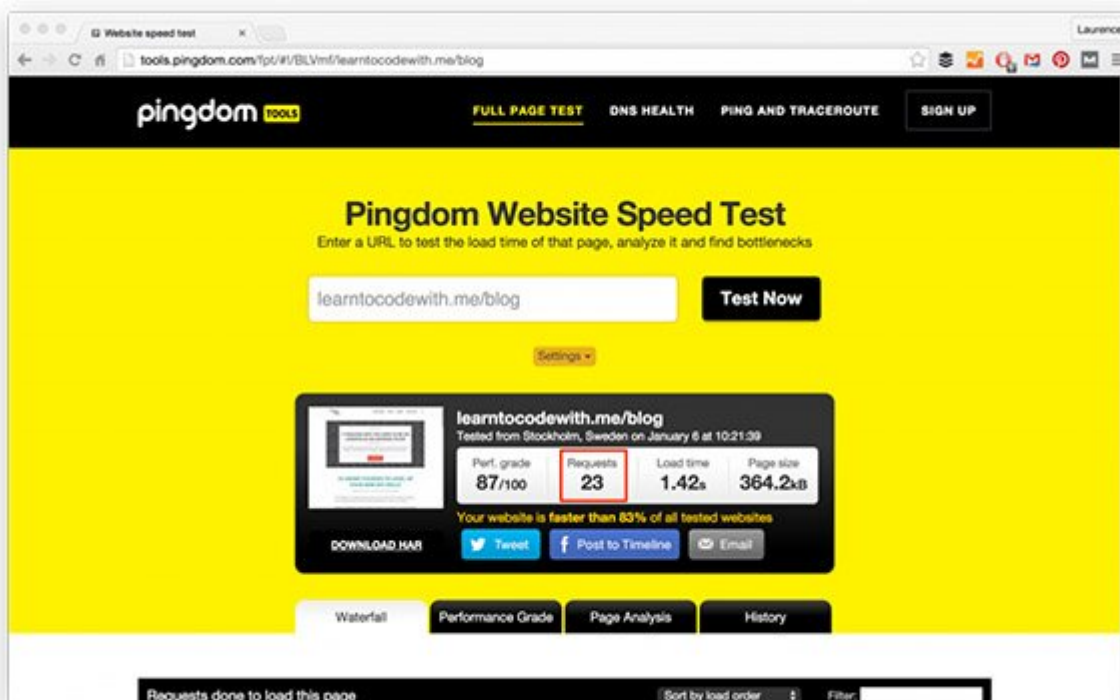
Website speed test

Laurence

tools.pingdom.com/fpt/#!/BLVmf/learntocodewith.me/blog

pingdom TOOLS

FULL PAGE TEST

DNS HEALTH

PING AND TRACEROUTE

SIGN UP

Pingdom Website Speed Test

Enter a URL to test the load time of that page, analyze it and find bottlenecks

learntocodewith.me/blog

Test Now

Settings ▾

learntocodewith.me/blog

Tested from Stockholm, Sweden on January 6 at 10:21:39

| Perf. grade | Requests | Load time | Page size |
|---|---|---|---|
| 87/100 | 23 | 1.42s | 364.2kB |

Your website is faster than 83% of all tested websites

DOWNLOAD HAR

Tweet

Post to Timeline

Email

Waterfall

Performance Grade

Page Analysis

History

Requests done to load this page

Sort by load order

Filter: